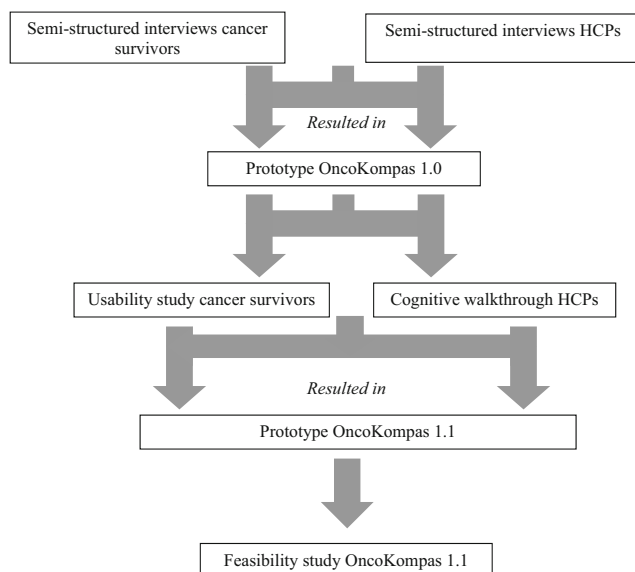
Semi-structured interviews cancer survivors

Semi-structured interviews HCPs

*Resulted in*

Prototype OncoKompas 1.0

Usability study cancer survivors

Cognitive walkthrough HCPs

*Resulted in*

Prototype OncoKompas 1.1

Feasibility study OncoKompas 1.1